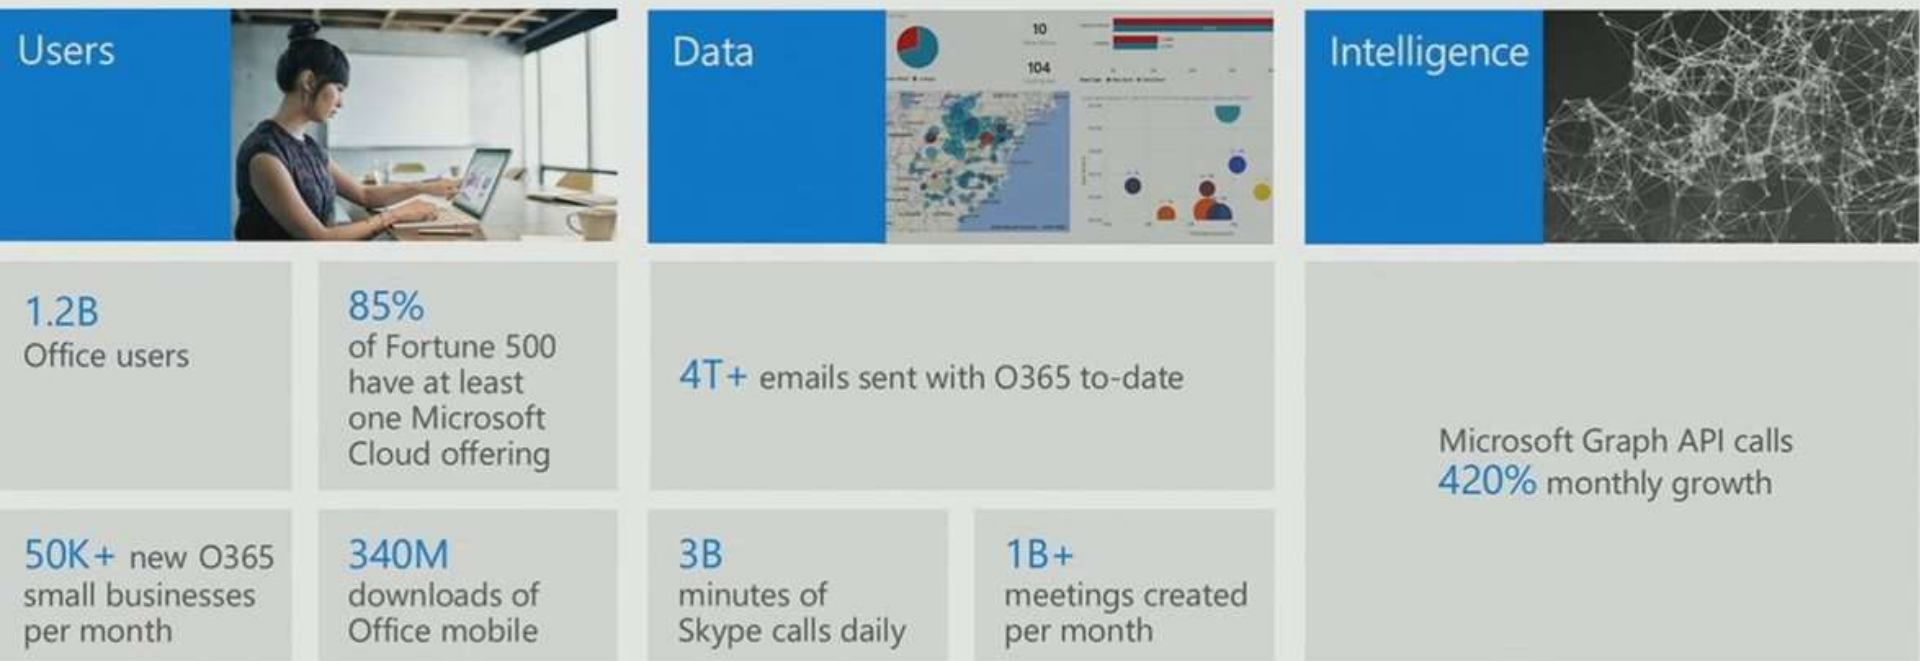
Users

1.2B
Office users

85%
of Fortune 500 have at least one Microsoft Cloud offering

50K+ new O365 small businesses per month

340M
downloads of Office mobile

Data

10

104

4T+ emails sent with O365 to-date

3B
minutes of Skype calls daily

1B+
meetings created per month

Intelligence

Microsoft Graph API calls
420% monthly growth